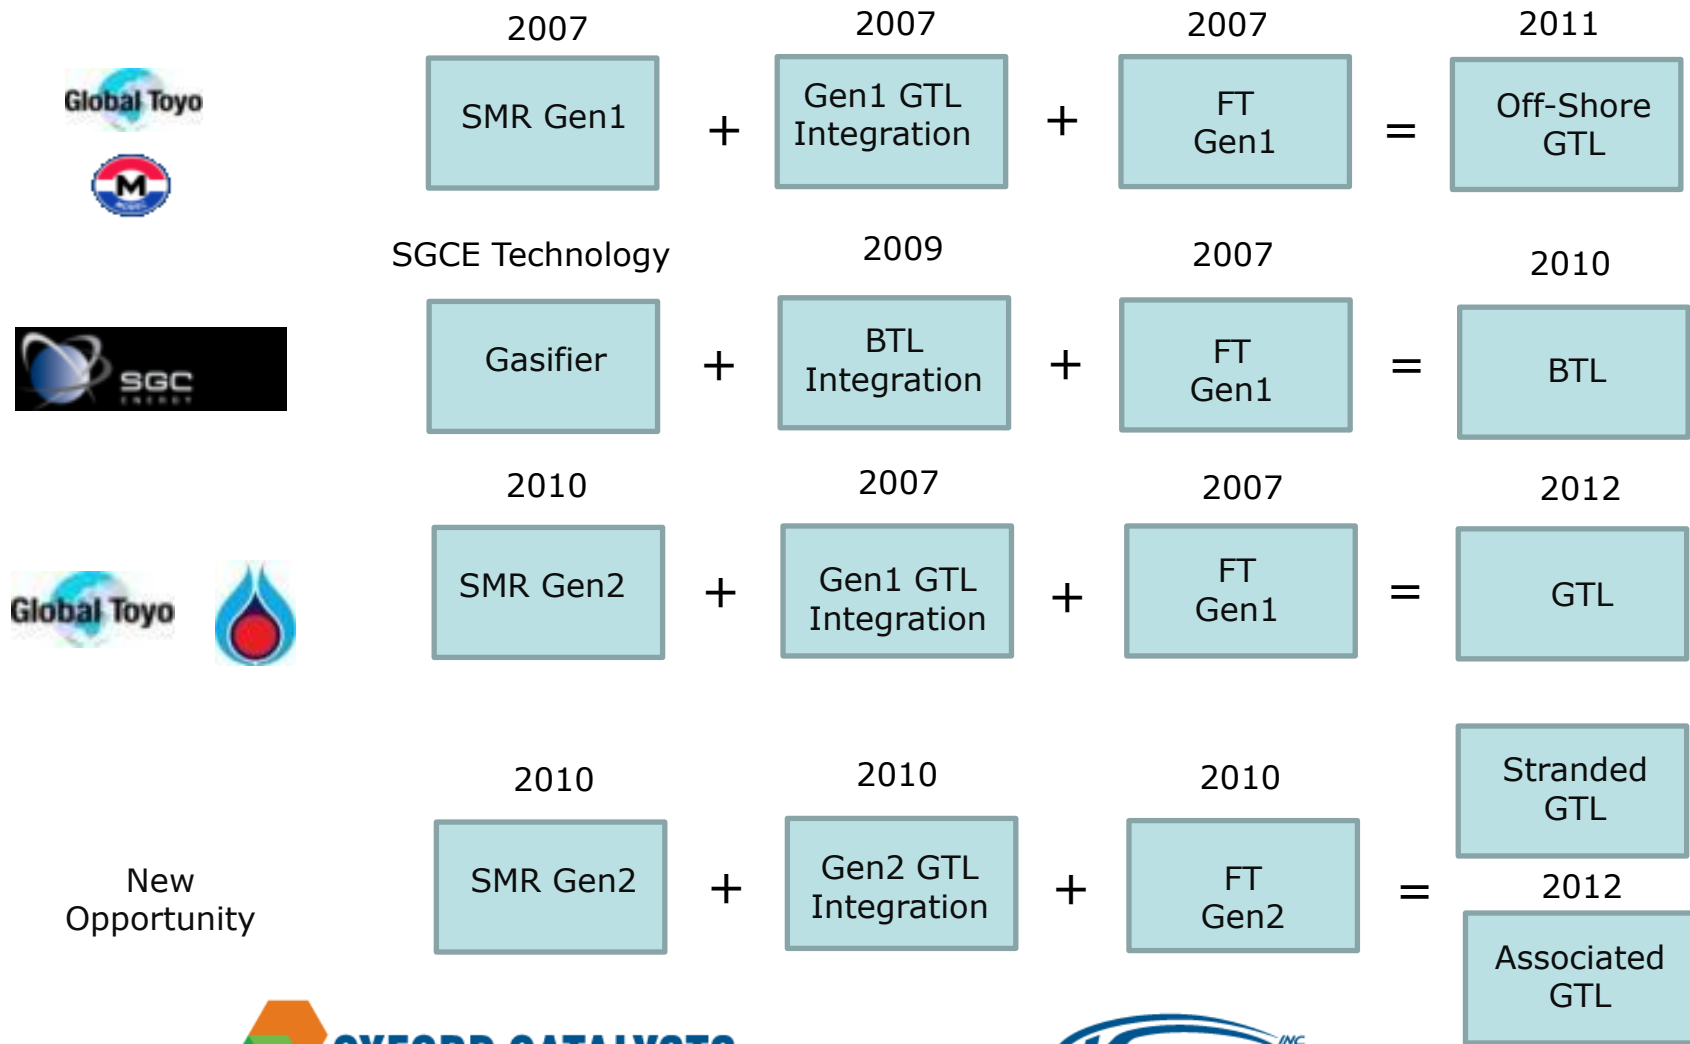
Global Toyo

2007 SMR Gen1 + 2007 Gen1 GTL Integration + 2007 FT Gen1 = 2011 Off-Shore GTL

SGC

SGCE Technology Gasifier + 2009 BTL Integration + 2007 FT Gen1 = 2010 BTL

Global Toyo

2010 SMR Gen2 + 2007 Gen1 GTL Integration + 2007 FT Gen1 = 2012 GTL

New Opportunity

2010 SMR Gen2 + 2010 Gen2 GTL Integration + 2010 FT Gen2 = Stranded GTL 2012 Associated GTL

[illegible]